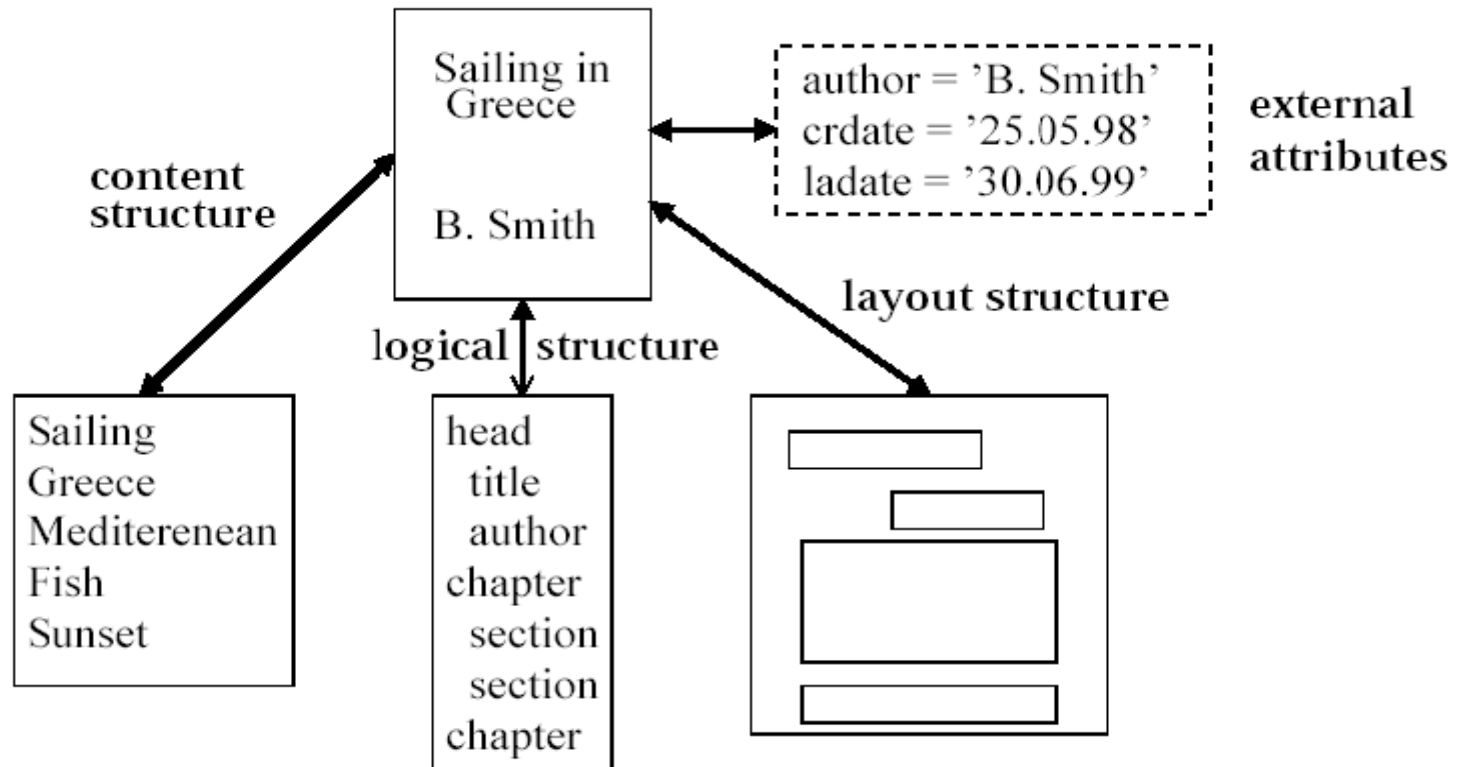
Sailing in Greece

B. Smith

author = ’B. Smith’
crdate = ’25.05.98’
ladate = ’30.06.99’

external attributes

content structure

layout structure

logical structure

Sailing
Greece
Mediterenean
Fish
Sunset

head
title
author
chapter
section
section
chapter